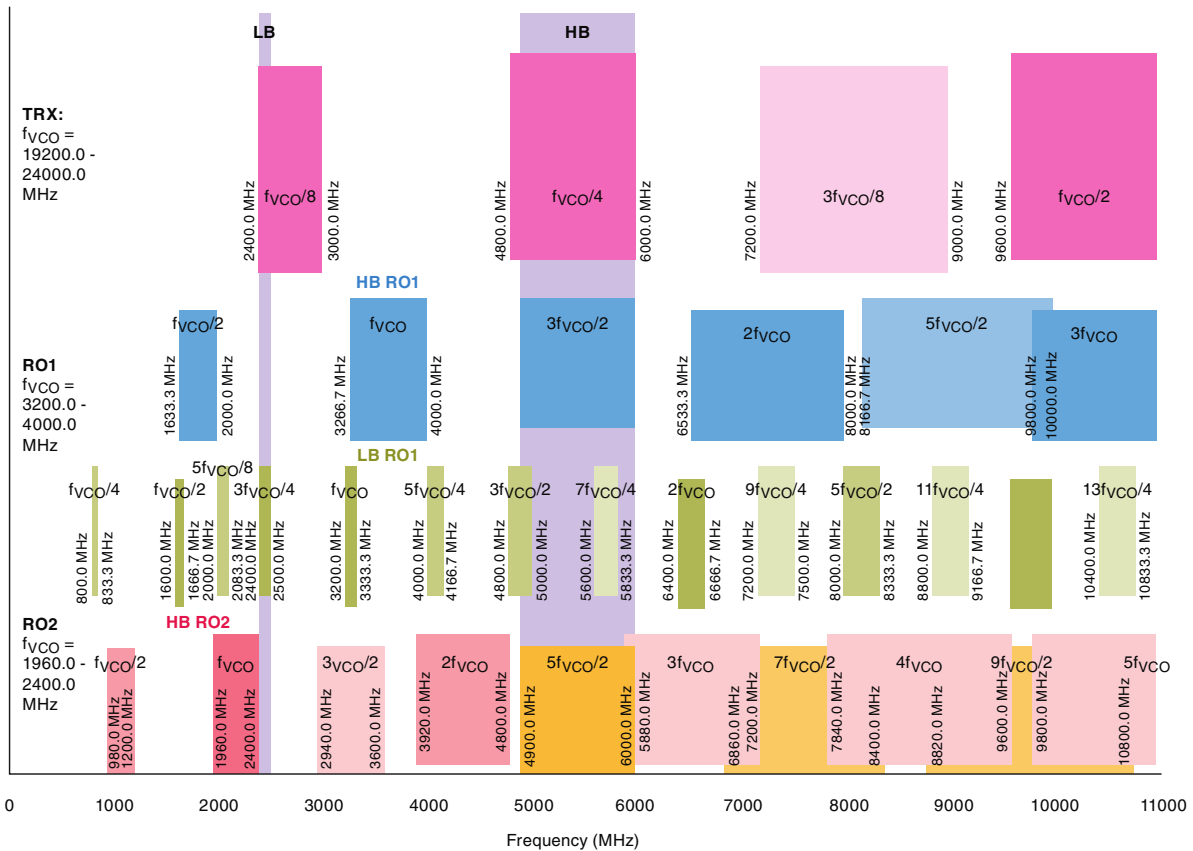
LB

HB

TRX:
$f_{VCO}$ =
19200.0 -
24000.0
MHz

2400.0 MHz
$f_{VCO}/8$
3000.0 MHz

4800.0 MHz
$f_{VCO}/4$
6000.0 MHz

7200.0 MHz
$3f_{VCO}/8$
9000.0 MHz

9600.0 MHz
$f_{VCO}/2$

HB RO1

RO1
$f_{VCO}$ =
3200.0 -
4000.0
MHz

$f_{VCO}/2$
1633.3 MHz
2000.0 MHz

$f_{VCO}$
3266.7 MHz
4000.0 MHz

$3f_{VCO}/2$

$2f_{VCO}$
6533.3 MHz
8000.0 MHz

$5f_{VCO}/2$
8166.7 MHz

$3f_{VCO}$
9800.0 MHz
10000.0 MHz

LB RO1

$f_{VCO}/4$
800.0 MHz
833.3 MHz

$f_{VCO}/2$
1600.0 MHz
1666.7 MHz

$5f_{VCO}/8$
2000.0 MHz
2083.3 MHz

$3f_{VCO}/4$
2400.0 MHz
2500.0 MHz

$f_{VCO}$
3200.0 MHz
3333.3 MHz

$5f_{VCO}/4$
4000.0 MHz
4166.7 MHz

$3f_{VCO}/2$
4800.0 MHz
5000.0 MHz

$7f_{VCO}/4$
5600.0 MHz
5833.3 MHz

$2f_{VCO}$
6400.0 MHz
6666.7 MHz

$9f_{VCO}/4$
7200.0 MHz
7500.0 MHz

$5f_{VCO}/2$
8000.0 MHz
8333.3 MHz

$11f_{VCO}/4$
8800.0 MHz
9166.7 MHz

$13f_{VCO}/4$
10400.0 MHz
10833.3 MHz

RO2
$f_{VCO}$ =
1960.0 -
2400.0
MHz

HB RO2

$f_{VCO}/2$
980.0 MHz
1200.0 MHz

$f_{VCO}$
1960.0 MHz
2400.0 MHz

$3_{VCO}/2$
2940.0 MHz
3600.0 MHz

$2f_{VCO}$
3920.0 MHz
4800.0 MHz

$5f_{VCO}/2$
4900.0 MHz
6000.0 MHz

$3f_{VCO}$
5880.0 MHz
7200.0 MHz

$7f_{VCO}/2$
6860.0 MHz
8400.0 MHz

$4f_{VCO}$
7840.0 MHz
9600.0 MHz

$9f_{VCO}/2$
8820.0 MHz

$5f_{VCO}$
9800.0 MHz
10800.0 MHz

0 1000 2000 3000 4000 5000 6000 7000 8000 9000 10000 11000

Frequency (MHz)